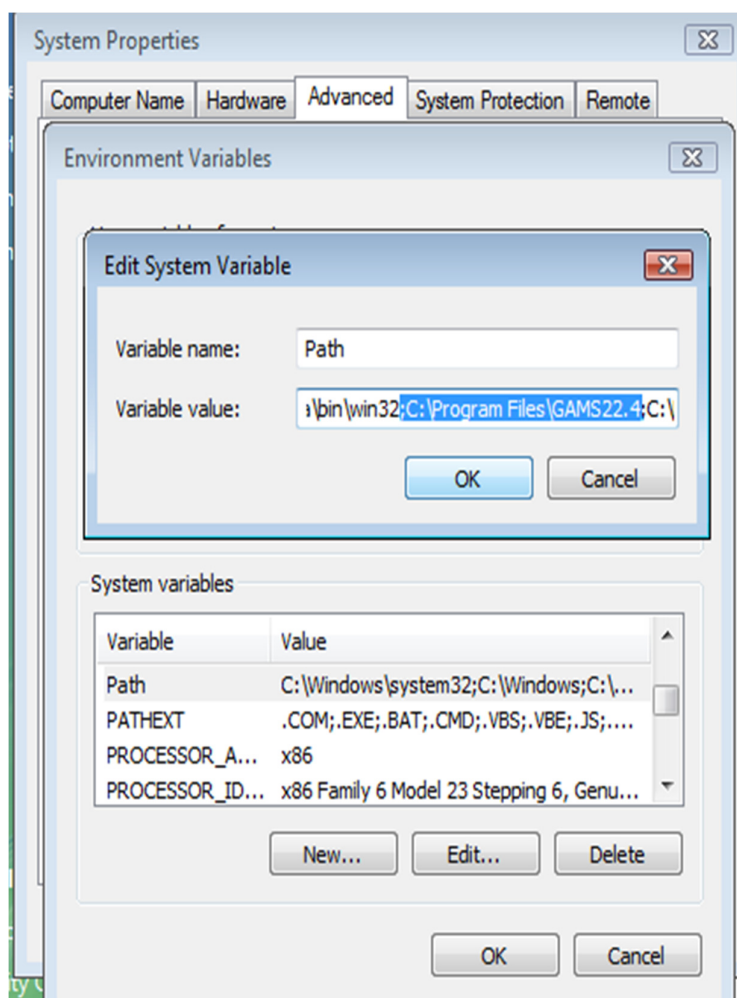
System Properties

Computer Name | Hardware | Advanced | System Protection | Remote

Environment Variables

Edit System Variable

Variable name: Path

Variable value: a\bin\win32;C:\Program Files\GAMS22.4;C:\

OK Cancel

System variables

| Variable | Value |
|---|---|
| Path | C:\Windows\system32;C:\Windows;C:\... |
| PATHEXT | .COM;.EXE;.BAT;.CMD;.VBS;.VBE;.JS;.... |
| PROCESSOR_A... | x86 |
| PROCESSOR_ID... | x86 Family 6 Model 23 Stepping 6, Genu... |

New... Edit... Delete

OK Cancel